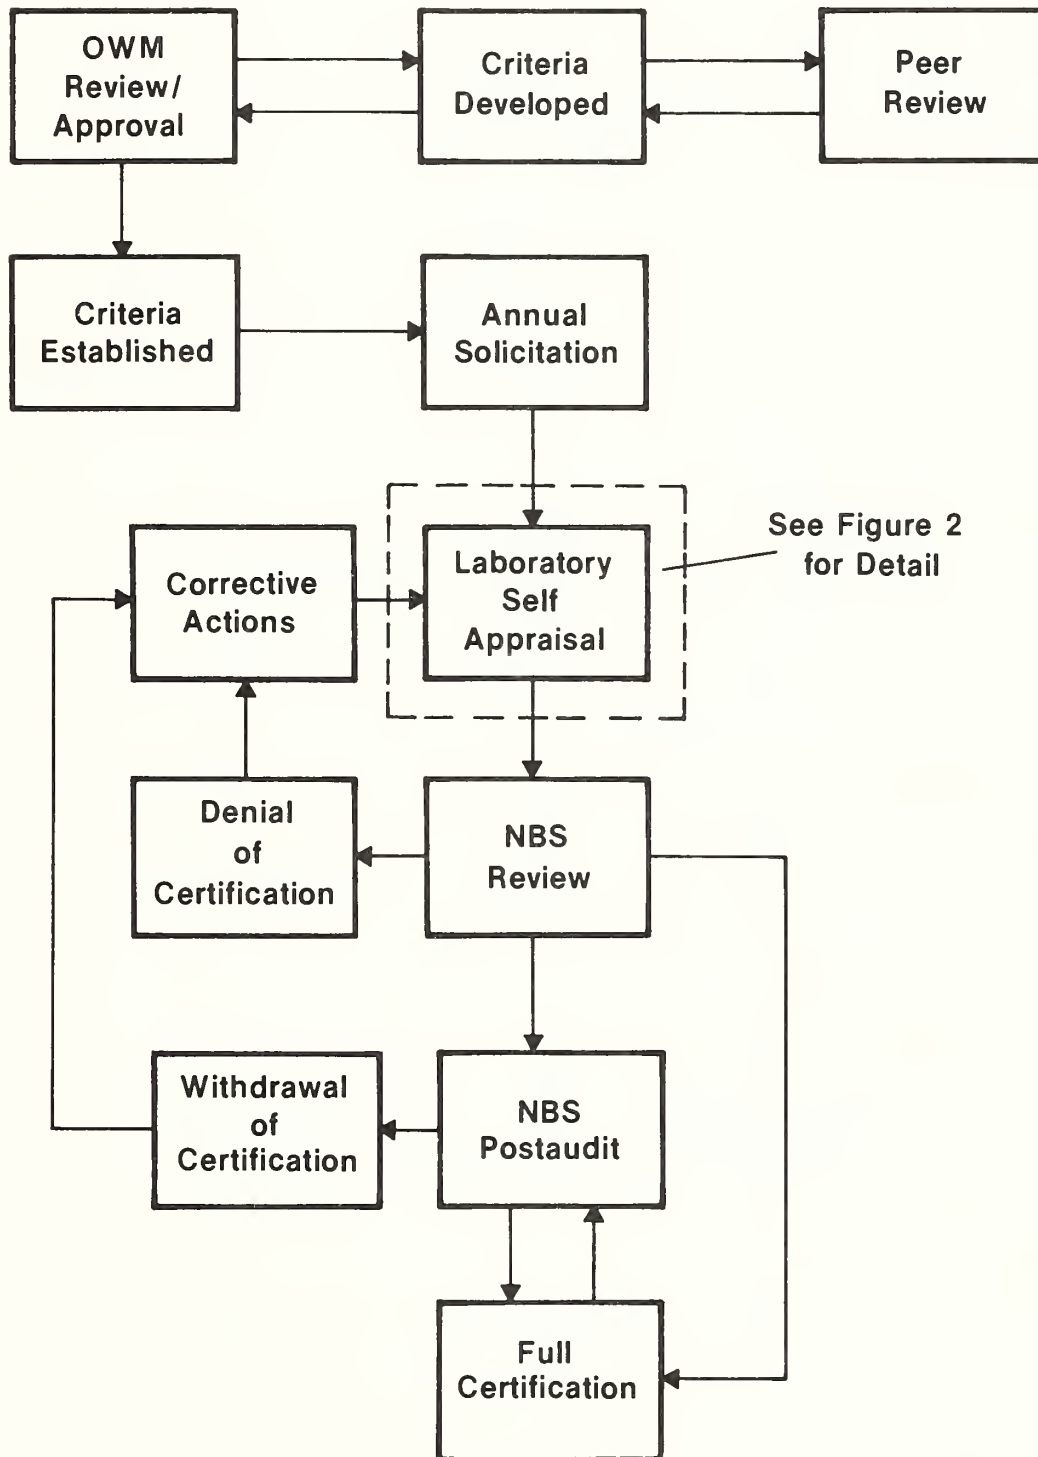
OWM Review/ Approval

Criteria Developed

Peer Review

Criteria Established

Annual Solicitation

Corrective Actions

Laboratory Self Appraisal

See Figure 2 for Detail

Denial of Certification

NBS Review

Withdrawal of Certification

NBS Postaudit

Full Certification